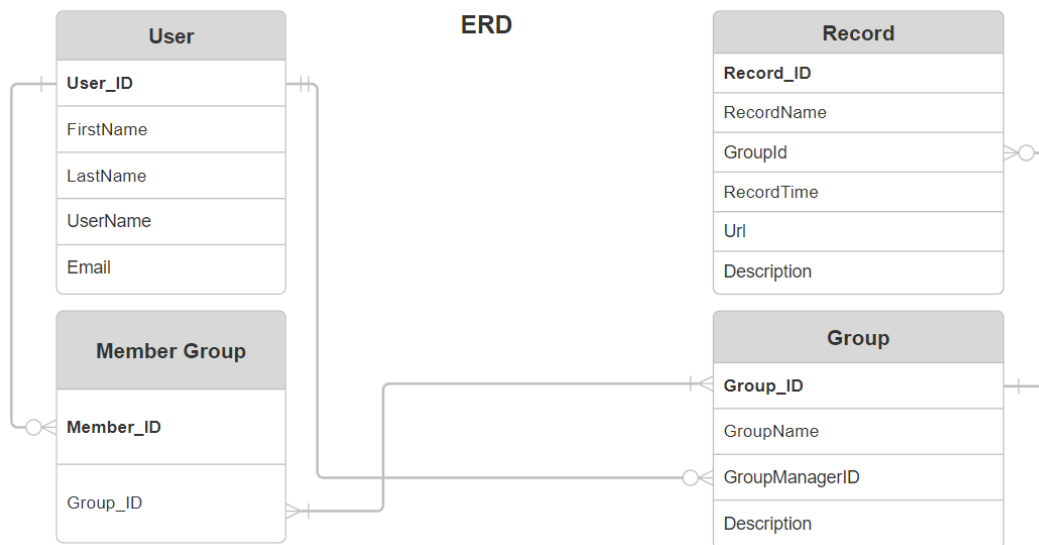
ERD

User
User_ID
FirstName
LastName
UserName
Email

Member Group
Member_ID
Group_ID

Record
Record_ID
RecordName
GroupId
RecordTime
Url
Description

Group
Group_ID
GroupName
GroupManagerID
Description